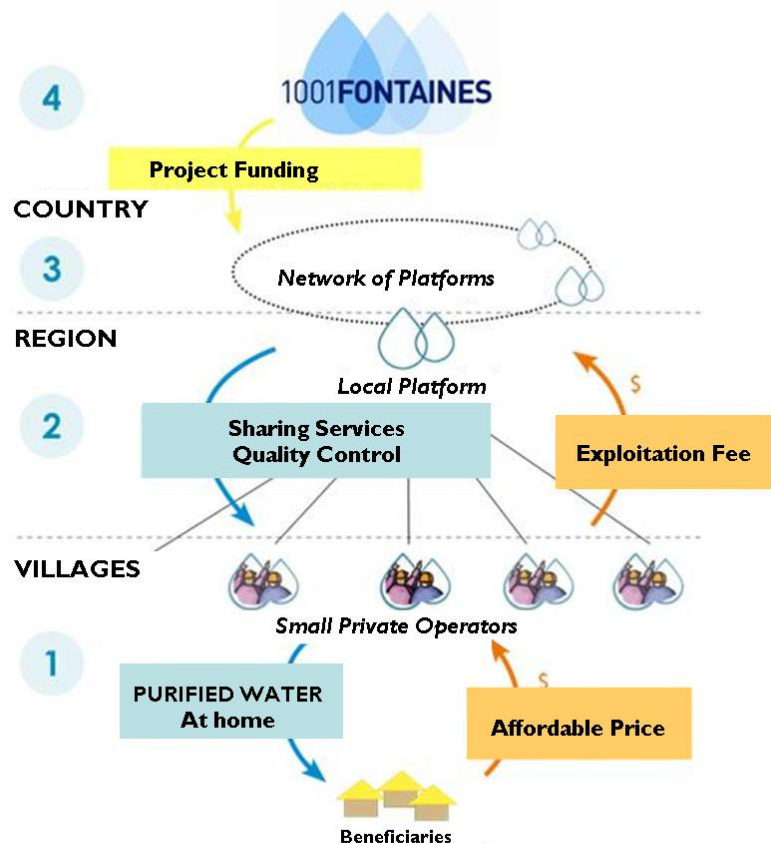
4

1001FONTAINES

Project Funding

COUNTRY

3

Network of Platforms

REGION

Local Platform

$

2

Sharing Services
Quality Control

Exploitation Fee

VILLAGES

Small Private Operators

1

PURIFIED WATER
At home

$

Affordable Price

Beneficiaries